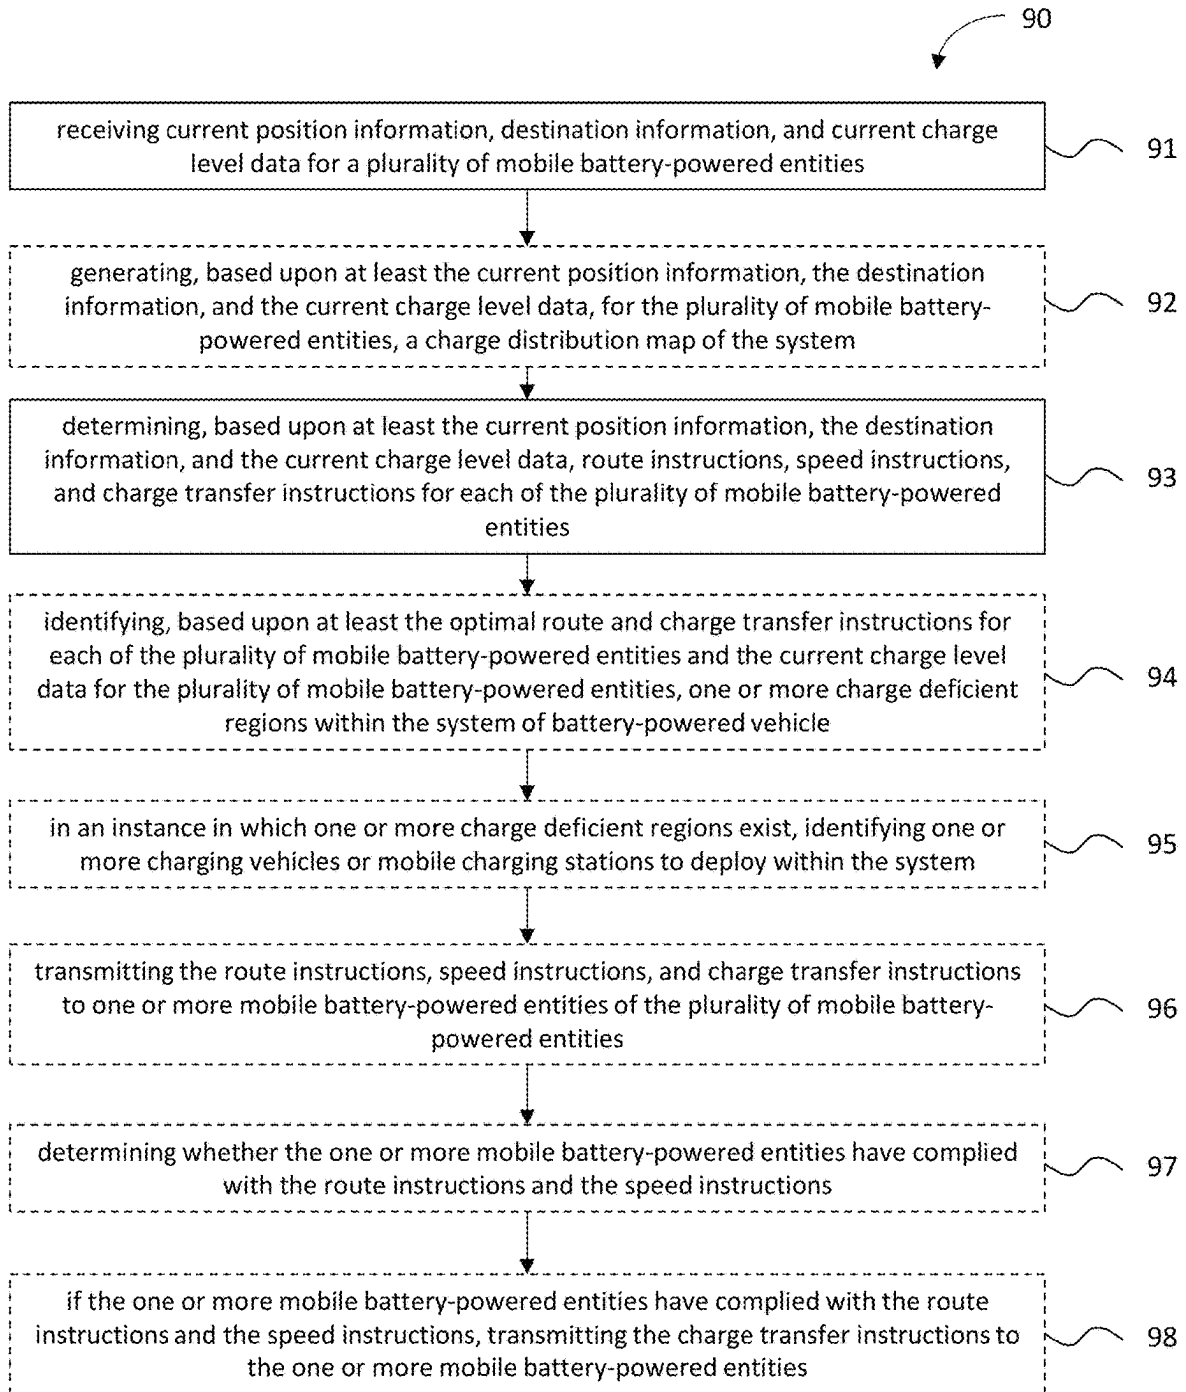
90

receiving current position information, destination information, and current charge level data for a plurality of mobile battery-powered entities

91

generating, based upon at least the current position information, the destination information, and the current charge level data, for the plurality of mobile battery-powered entities, a charge distribution map of the system

92

determining, based upon at least the current position information, the destination information, and the current charge level data, route instructions, speed instructions, and charge transfer instructions for each of the plurality of mobile battery-powered entities

93

identifying, based upon at least the optimal route and charge transfer instructions for each of the plurality of mobile battery-powered entities and the current charge level data for the plurality of mobile battery-powered entities, one or more charge deficient regions within the system of battery-powered vehicle

94

in an instance in which one or more charge deficient regions exist, identifying one or more charging vehicles or mobile charging stations to deploy within the system

95

transmitting the route instructions, speed instructions, and charge transfer instructions to one or more mobile battery-powered entities of the plurality of mobile battery-powered entities

96

determining whether the one or more mobile battery-powered entities have complied with the route instructions and the speed instructions

97

if the one or more mobile battery-powered entities have complied with the route instructions and the speed instructions, transmitting the charge transfer instructions to the one or more mobile battery-powered entities

98